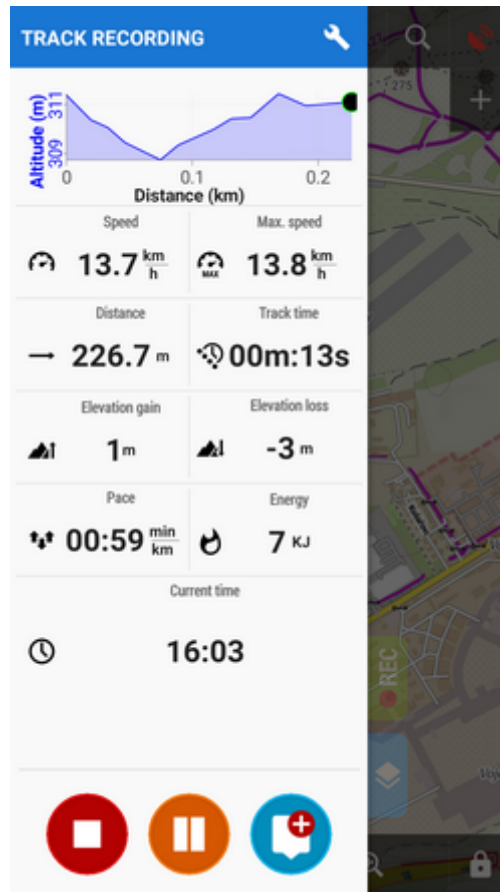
TRACK RECORDING

Altitude (m)
311
309
0
0.1
0.2
Distance (km)

Speed
13.7 $\frac{km}{h}$

Max. speed
MAX 13.8 $\frac{km}{h}$

Distance
226.7 m

Track time
00m:13s

Elevation gain
1 m

Elevation loss
-3 m

Pace
00:59 $\frac{min}{km}$

Energy
7 KJ

Current time
16:03

275

REC